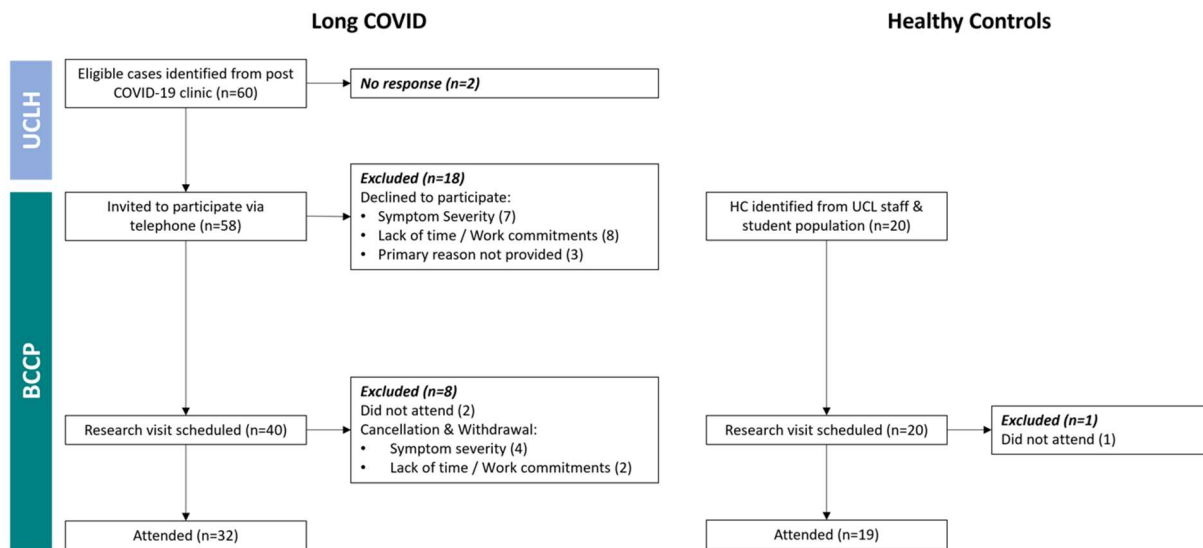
Long COVID

Healthy Controls

UCLH

BCCP

Eligible cases identified from post COVID-19 clinic (n=60)

No response (n=2)

Invited to participate via telephone (n=58)

Excluded (n=18)
Declined to participate:
• Symptom Severity (7)
• Lack of time / Work commitments (8)
• Primary reason not provided (3)

HC identified from UCL staff & student population (n=20)

Research visit scheduled (n=40)

Excluded (n=8)
Did not attend (2)
Cancellation & Withdrawal:
• Symptom severity (4)
• Lack of time / Work commitments (2)

Research visit scheduled (n=20)

Excluded (n=1)
Did not attend (1)

Attended (n=32)

Attended (n=19)